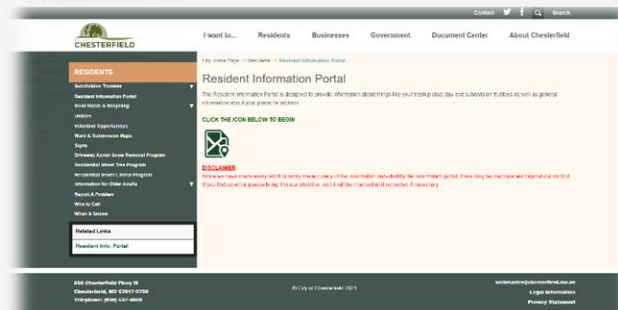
Contact Search

CHESTERFIELD

I want to... Residents Businesses Government Document Center About Chesterfield

RESIDENTS

Subdivision Trustees
Resident Information Portal
Brush/Waste & Recycling
Utilities
Volunteer Opportunities
Ward & Subdivision Maps
Signs
Driveway Apron Snow Removal Program
Residential Street Tree Program
Residential Street Lateral Program
Information for Older Adults
Report A Problem
Who to Call
When & Snows

Related Links

Resident Info. Portal

City Home Page > Residents > Resident Information Portal

Resident Information Portal

The Resident Information Portal is designed to provide information about things like your trash pickup day and subdivision trustees as well as general information about your parcel or address.

CLICK THE ICON BELOW TO BEGIN

DISCLAIMER

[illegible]

690 Chesterfield Pkwy W
Chesterfield, MO 63017-0760
Telephone: (636) 537-4000

© City of Chesterfield 2021

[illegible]@chesterfield.mo.us
Legal Information
Privacy Statement